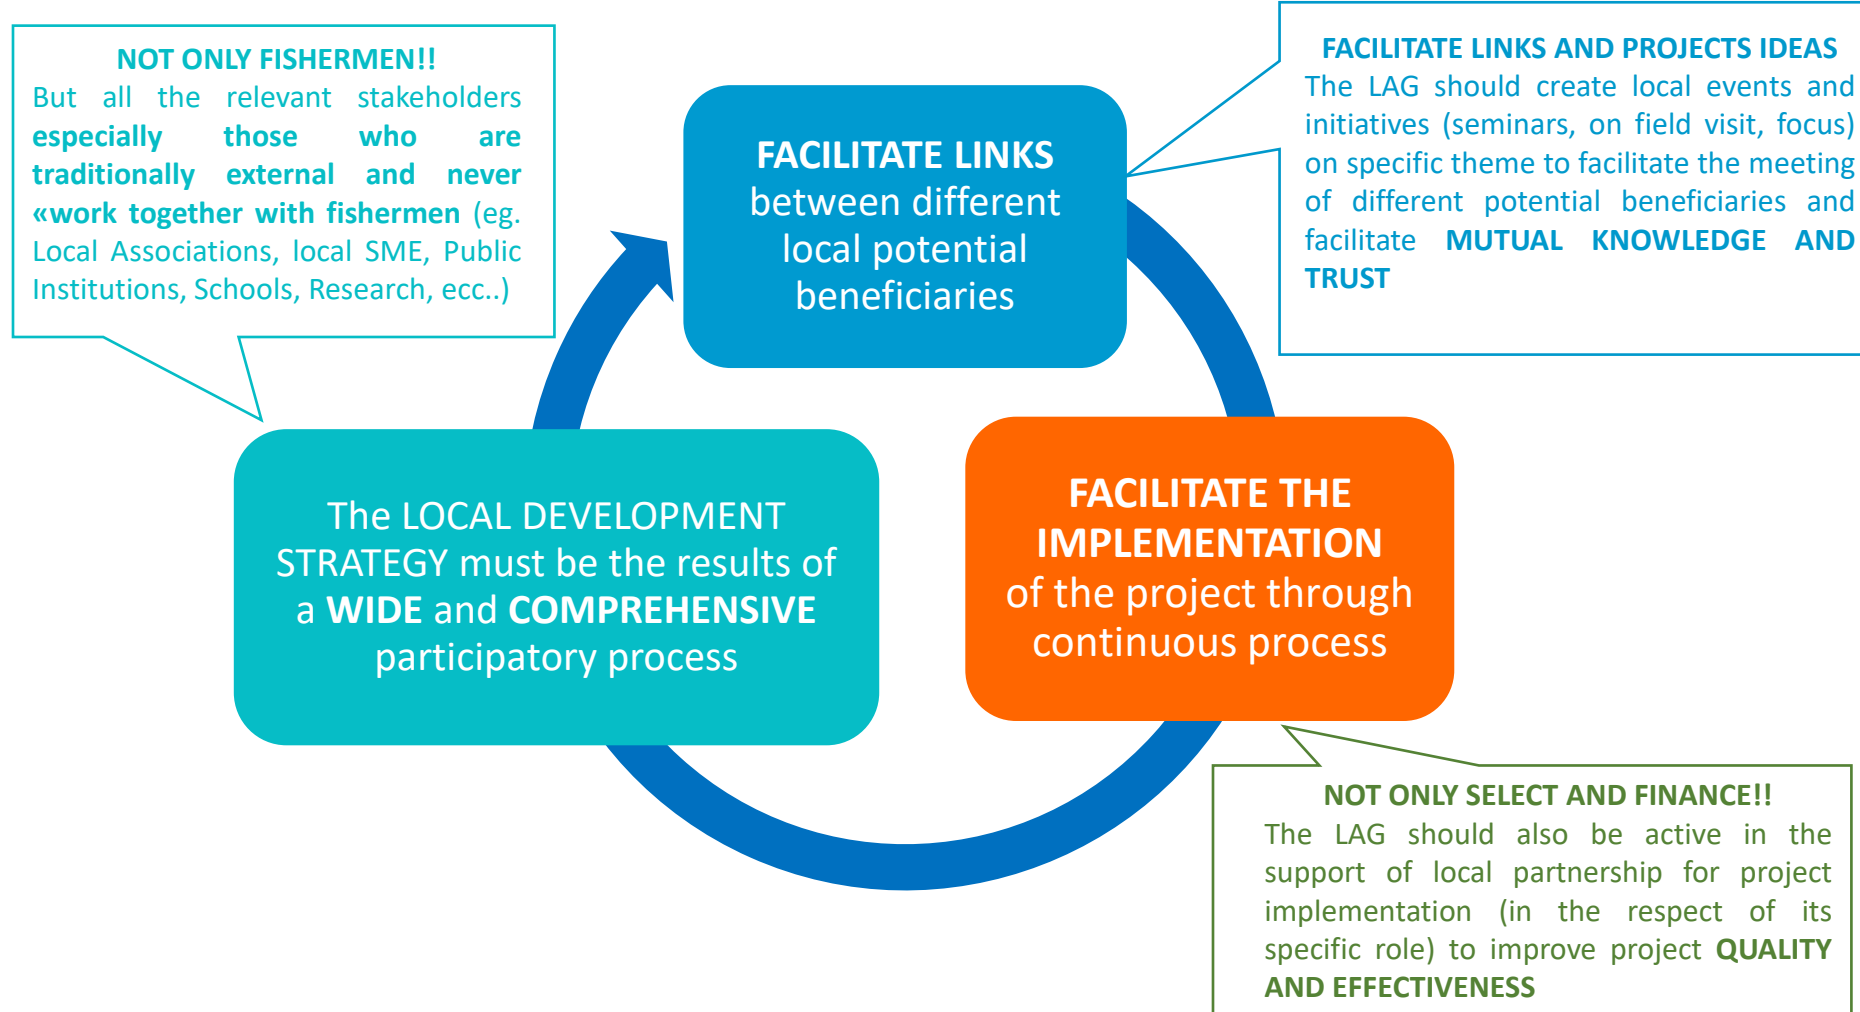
NOT ONLY FISHERMEN!!
But all the relevant stakeholders especially those who are traditionally external and never «work together with fishermen (eg. Local Associations, local SME, Public Institutions, Schools, Research, ecc..)

FACILITATE LINKS between different local potential beneficiaries

FACILITATE LINKS AND PROJECTS IDEAS
The LAG should create local events and initiatives (seminars, on field visit, focus) on specific theme to facilitate the meeting of different potential beneficiaries and facilitate MUTUAL KNOWLEDGE AND TRUST

The LOCAL DEVELOPMENT STRATEGY must be the results of a WIDE and COMPREHENSIVE participatory process

FACILITATE THE IMPLEMENTATION of the project through continuous process

NOT ONLY SELECT AND FINANCE!!
The LAG should also be active in the support of local partnership for project implementation (in the respect of its specific role) to improve project QUALITY AND EFFECTIVENESS